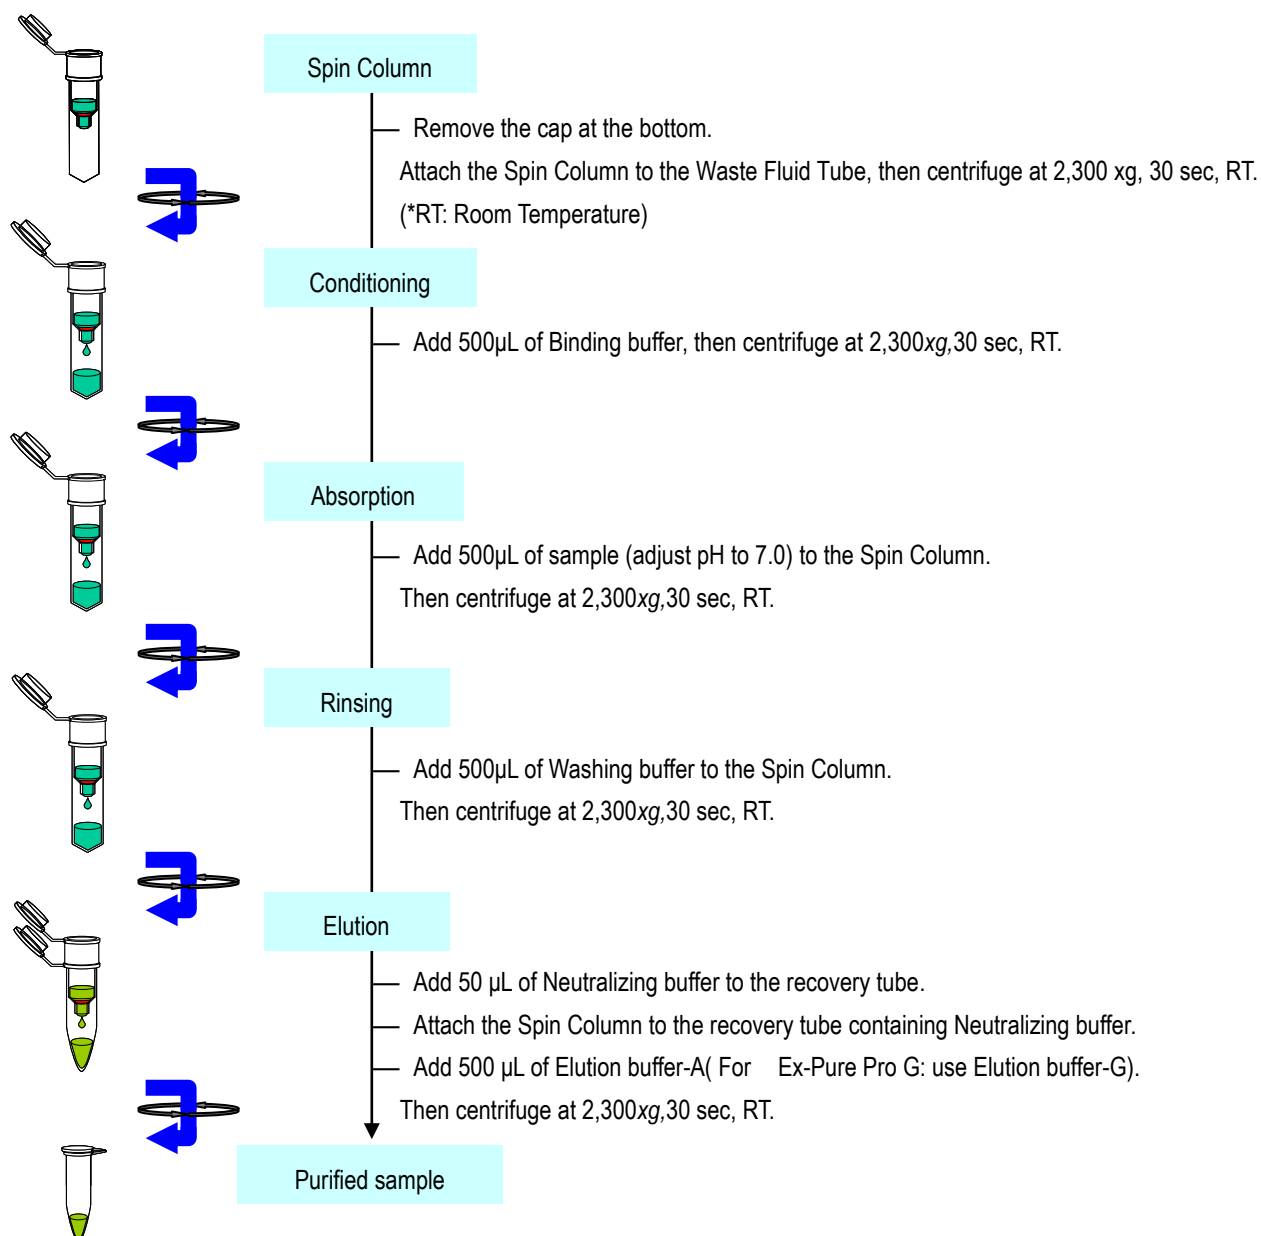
Spin Column

Remove the cap at the bottom.

Attach the Spin Column to the Waste Fluid Tube, then centrifuge at 2,300 xg, 30 sec, RT.

(*RT: Room Temperature)

Conditioning

Add 500μL of Binding buffer, then centrifuge at 2,300*xg,*30 sec, RT.

Absorption

Add 500μL of sample (adjust pH to 7.0) to the Spin Column.

Then centrifuge at 2,300*xg,*30 sec, RT.

Rinsing

Add 500μL of Washing buffer to the Spin Column.

Then centrifuge at 2,300*xg,*30 sec, RT.

Elution

Add 50 μL of Neutralizing buffer to the recovery tube.

Attach the Spin Column to the recovery tube containing Neutralizing buffer.

Add 500 μL of Elution buffer-A( For Ex-Pure Pro G: use Elution buffer-G).

Then centrifuge at 2,300*xg,*30 sec, RT.

Purified sample